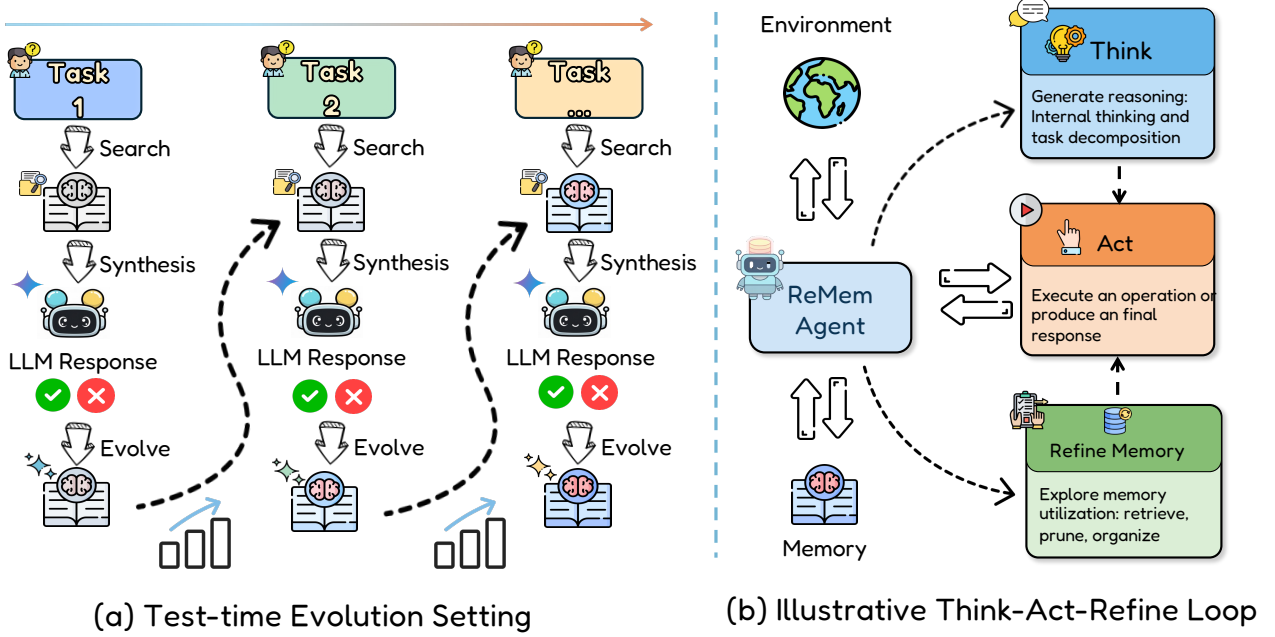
Task 1

Search

Synthesis

LLM Response

Evolve

Task 2

Search

Synthesis

LLM Response

Evolve

Task ...

Search

Synthesis

LLM Response

Evolve

(a) Test-time Evolution Setting

Environment

ReMem Agent

Memory

Think

Generate reasoning: Internal thinking and task decomposition

Act

Execute an operation or produce an final response

Refine Memory

Explore memory utilization: retrieve, prune, organize

(b) Illustrative Think-Act-Refine Loop